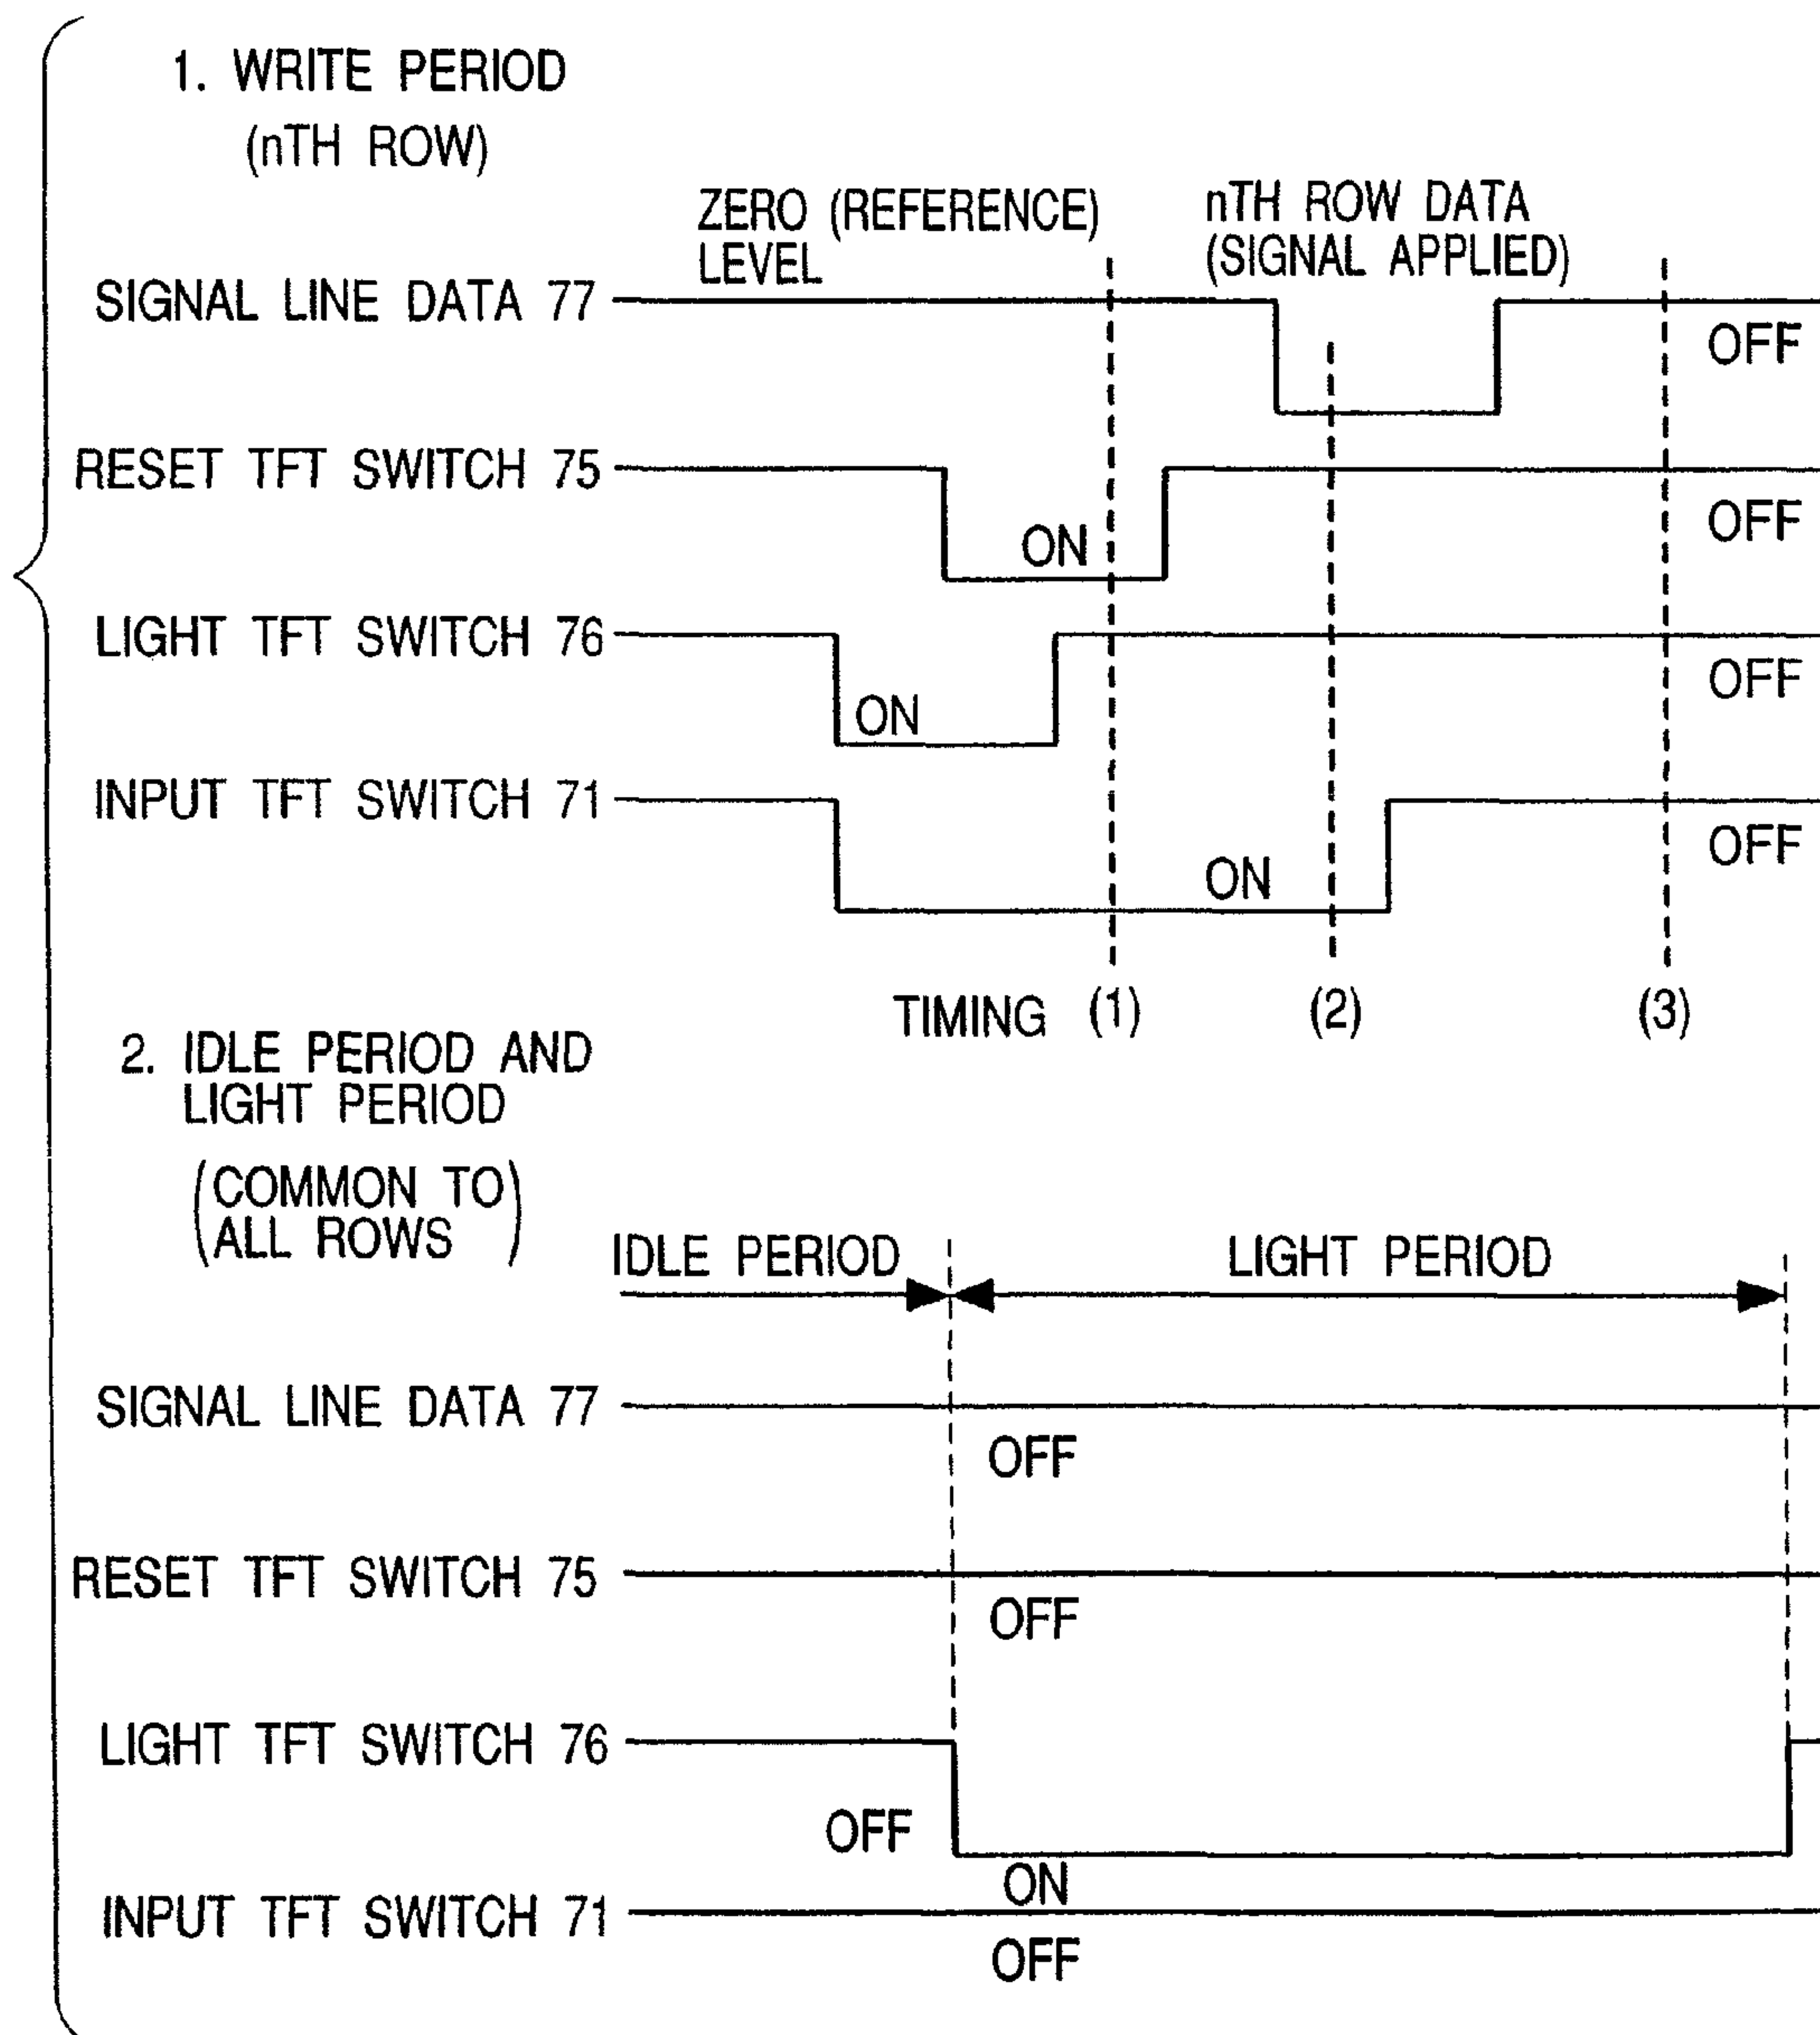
1. WRITE PERIOD
(nTH ROW)

ZERO (REFERENCE) LEVEL

nTH ROW DATA (SIGNAL APPLIED)

SIGNAL LINE DATA 77

OFF

RESET TFT SWITCH 75

ON

OFF

LIGHT TFT SWITCH 76

ON

OFF

INPUT TFT SWITCH 71

ON

OFF

TIMING (1) (2) (3)

2. IDLE PERIOD AND LIGHT PERIOD
(COMMON TO ALL ROWS)

IDLE PERIOD

LIGHT PERIOD

SIGNAL LINE DATA 77

OFF

RESET TFT SWITCH 75

OFF

LIGHT TFT SWITCH 76

OFF

ON

INPUT TFT SWITCH 71

OFF